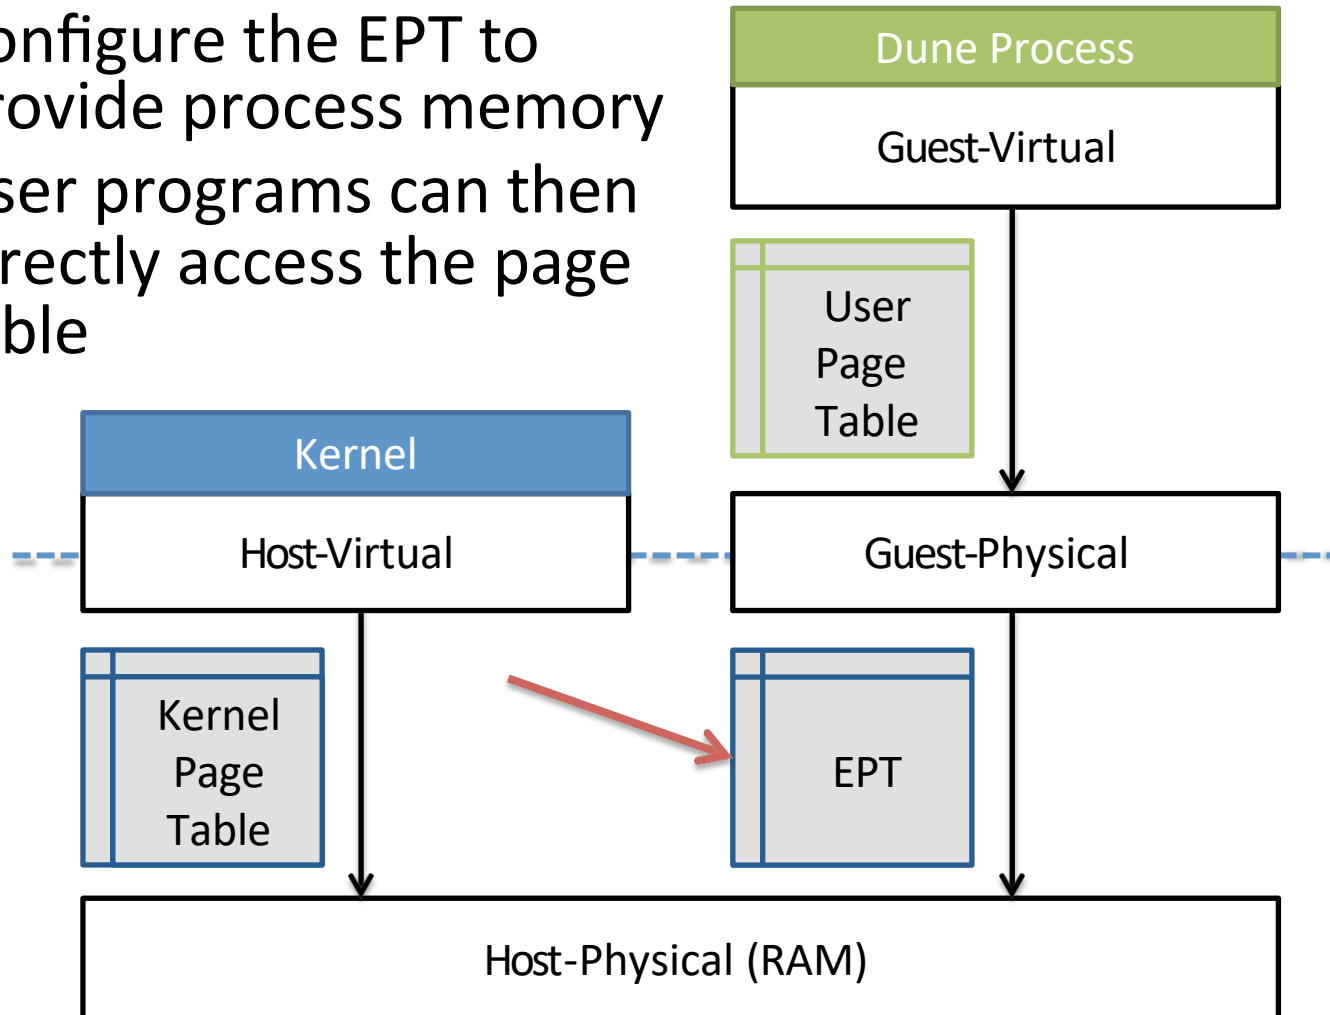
onfigure the EPT to rovide process memory

ser programs can then rectly access the page ble

Dune Process

Guest-Virtual

User Page Table

Kernel

Host-Virtual

Guest-Physical

Kernel Page Table

EPT

Host-Physical (RAM)